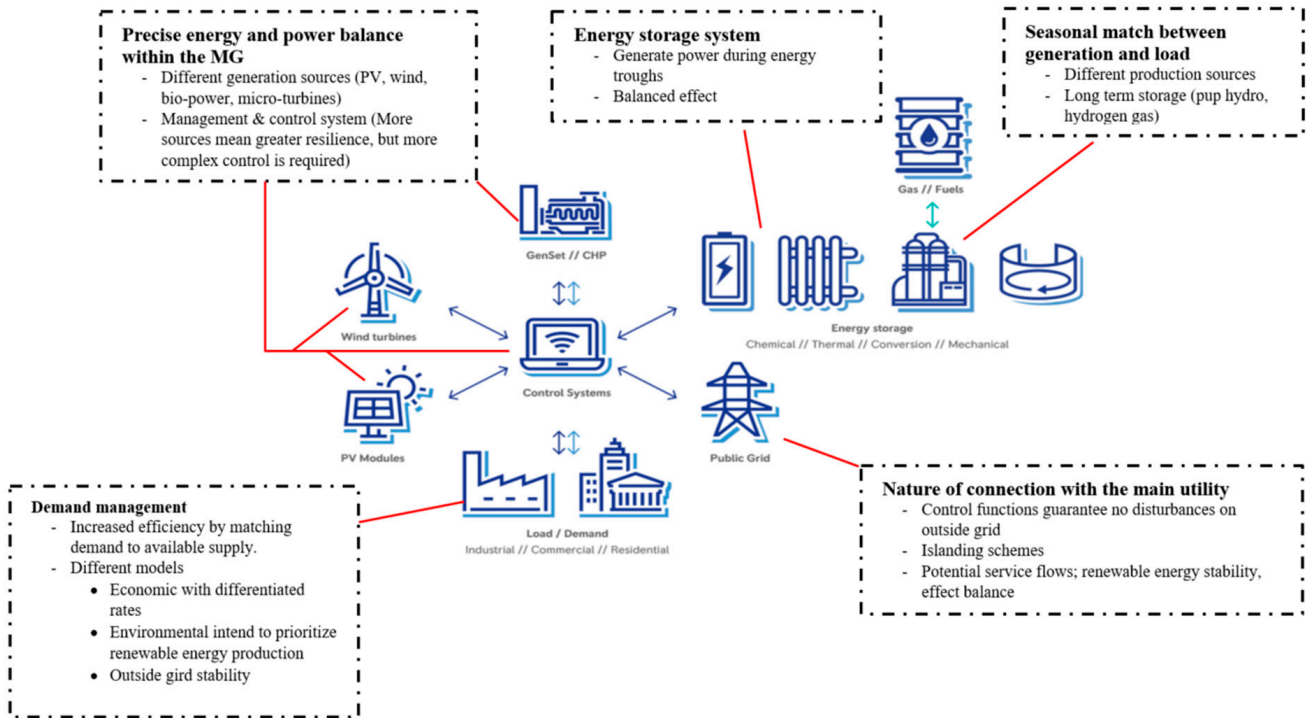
**Precise energy and power balance within the MG**
- Different generation sources (PV, wind, bio-power, micro-turbines)
- Management & control system (More sources mean greater resilience, but more complex control is required)

**Energy storage system**
- Generate power during energy troughs
- Balanced effect

**Seasonal match between generation and load**
- Different production sources
- Long term storage (pup hydro, hydrogen gas)

Gas // Fuels

GenSet // CHP

Wind turbines

Energy storage
Chemical // Thermal // Conversion // Mechanical

Control Systems

PV Modules

Public Grid

**Demand management**
- Increased efficiency by matching demand to available supply.
- Different models
  - Economic with differentiated rates
  - Environmental intend to prioritize renewable energy production
  - Outside gird stability

Load / Demand
Industrial // Commercial // Residential

**Nature of connection with the main utility**
- Control functions guarantee no disturbances on outside grid
- Islanding schemes
- Potential service flows; renewable energy stability, effect balance